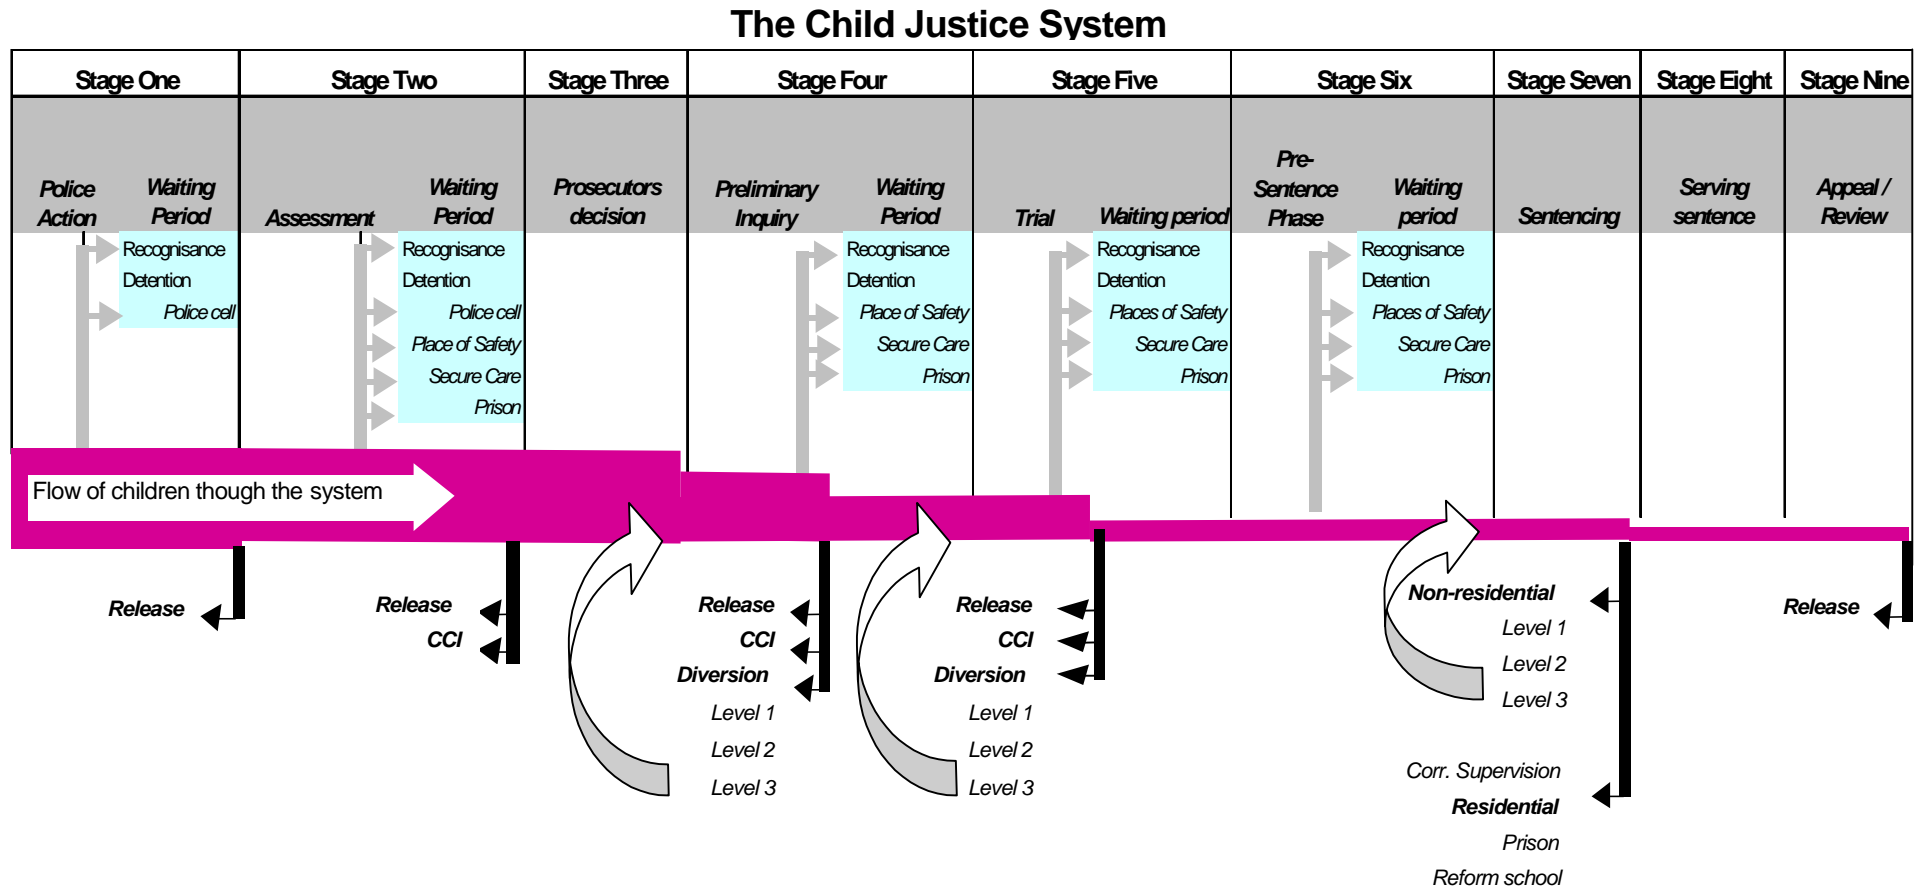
The Child Justice System

| Stage One | Stage Two | Stage Three | Stage Four | Stage Five | Stage Six | Stage Seven | Stage Eight | Stage Nine |
|---|---|---|---|---|---|---|---|---|
| Police Action / Waiting Period | Assessment / Waiting Period | Prosecutors decision | Preliminary Inquiry / Waiting Period | Trial / Waiting period | Pre-Sentence Phase / Waiting period | Sentencing | Serving sentence | Appeal / Review |

Recognisance
Detention
Police cell

Recognisance
Detention
Police cell
Place of Safety
Secure Care
Prison

Recognisance
Detention
Place of Safety
Secure Care
Prison

Recognisance
Detention
Places of Safety
Secure Care
Prison

Recognisance
Detention
Places of Safety
Secure Care
Prison

Flow of children though the system

Release

Release
CCI

Release
CCI
Diversion
Level 1
Level 2
Level 3

Release
CCI
Diversion
Level 1
Level 2
Level 3

Non-residential
Level 1
Level 2
Level 3

Corr. Supervision
Residential
Prison
Reform school

Release